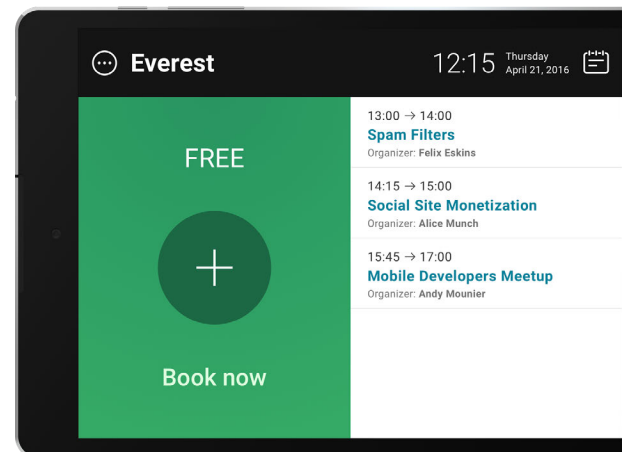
Everest

12:15 Thursday April 21, 2016

FREE

+

Book now

13:00 → 14:00
Spam Filters
Organizer: Felix Eskins

14:15 → 15:00
Social Site Monetization
Organizer: Alice Munch

15:45 → 17:00
Mobile Developers Meetup
Organizer: Andy Mounier